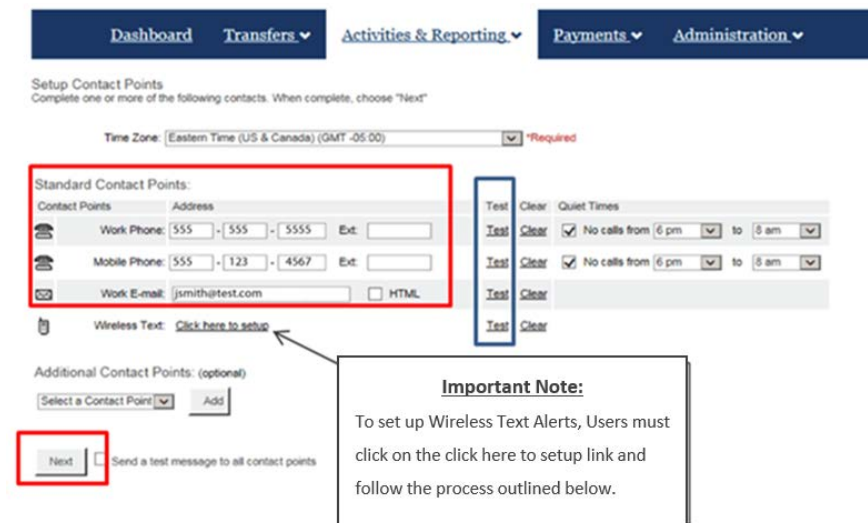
Dashboard Transfers Activities & Reporting Payments Administration

Setup Contact Points
Complete one or more of the following contacts. When complete, choose "Next"

Time Zone: Eastern Time (US & Canada) (GMT -05:00) *Required

Standard Contact Points:

| Contact Points | Address | Test | Clear | Quiet Times |
|---|---|---|---|---|
| Work Phone: | 555 - 555 - 5555 Ext: | Test | Clear | No calls from 6 pm to 8 am |
| Mobile Phone: | 555 - 123 - 4567 Ext: | Test | Clear | No calls from 6 pm to 8 am |
| Work E-mail: | jsmith@test.com HTML | Test | Clear | |
| Wireless Text: | Click here to setup | Test | Clear | |

Additional Contact Points: (optional)
Select a Contact Point Add

Next Send a test message to all contact points

Important Note:
To set up Wireless Text Alerts, Users must click on the click here to setup link and follow the process outlined below.